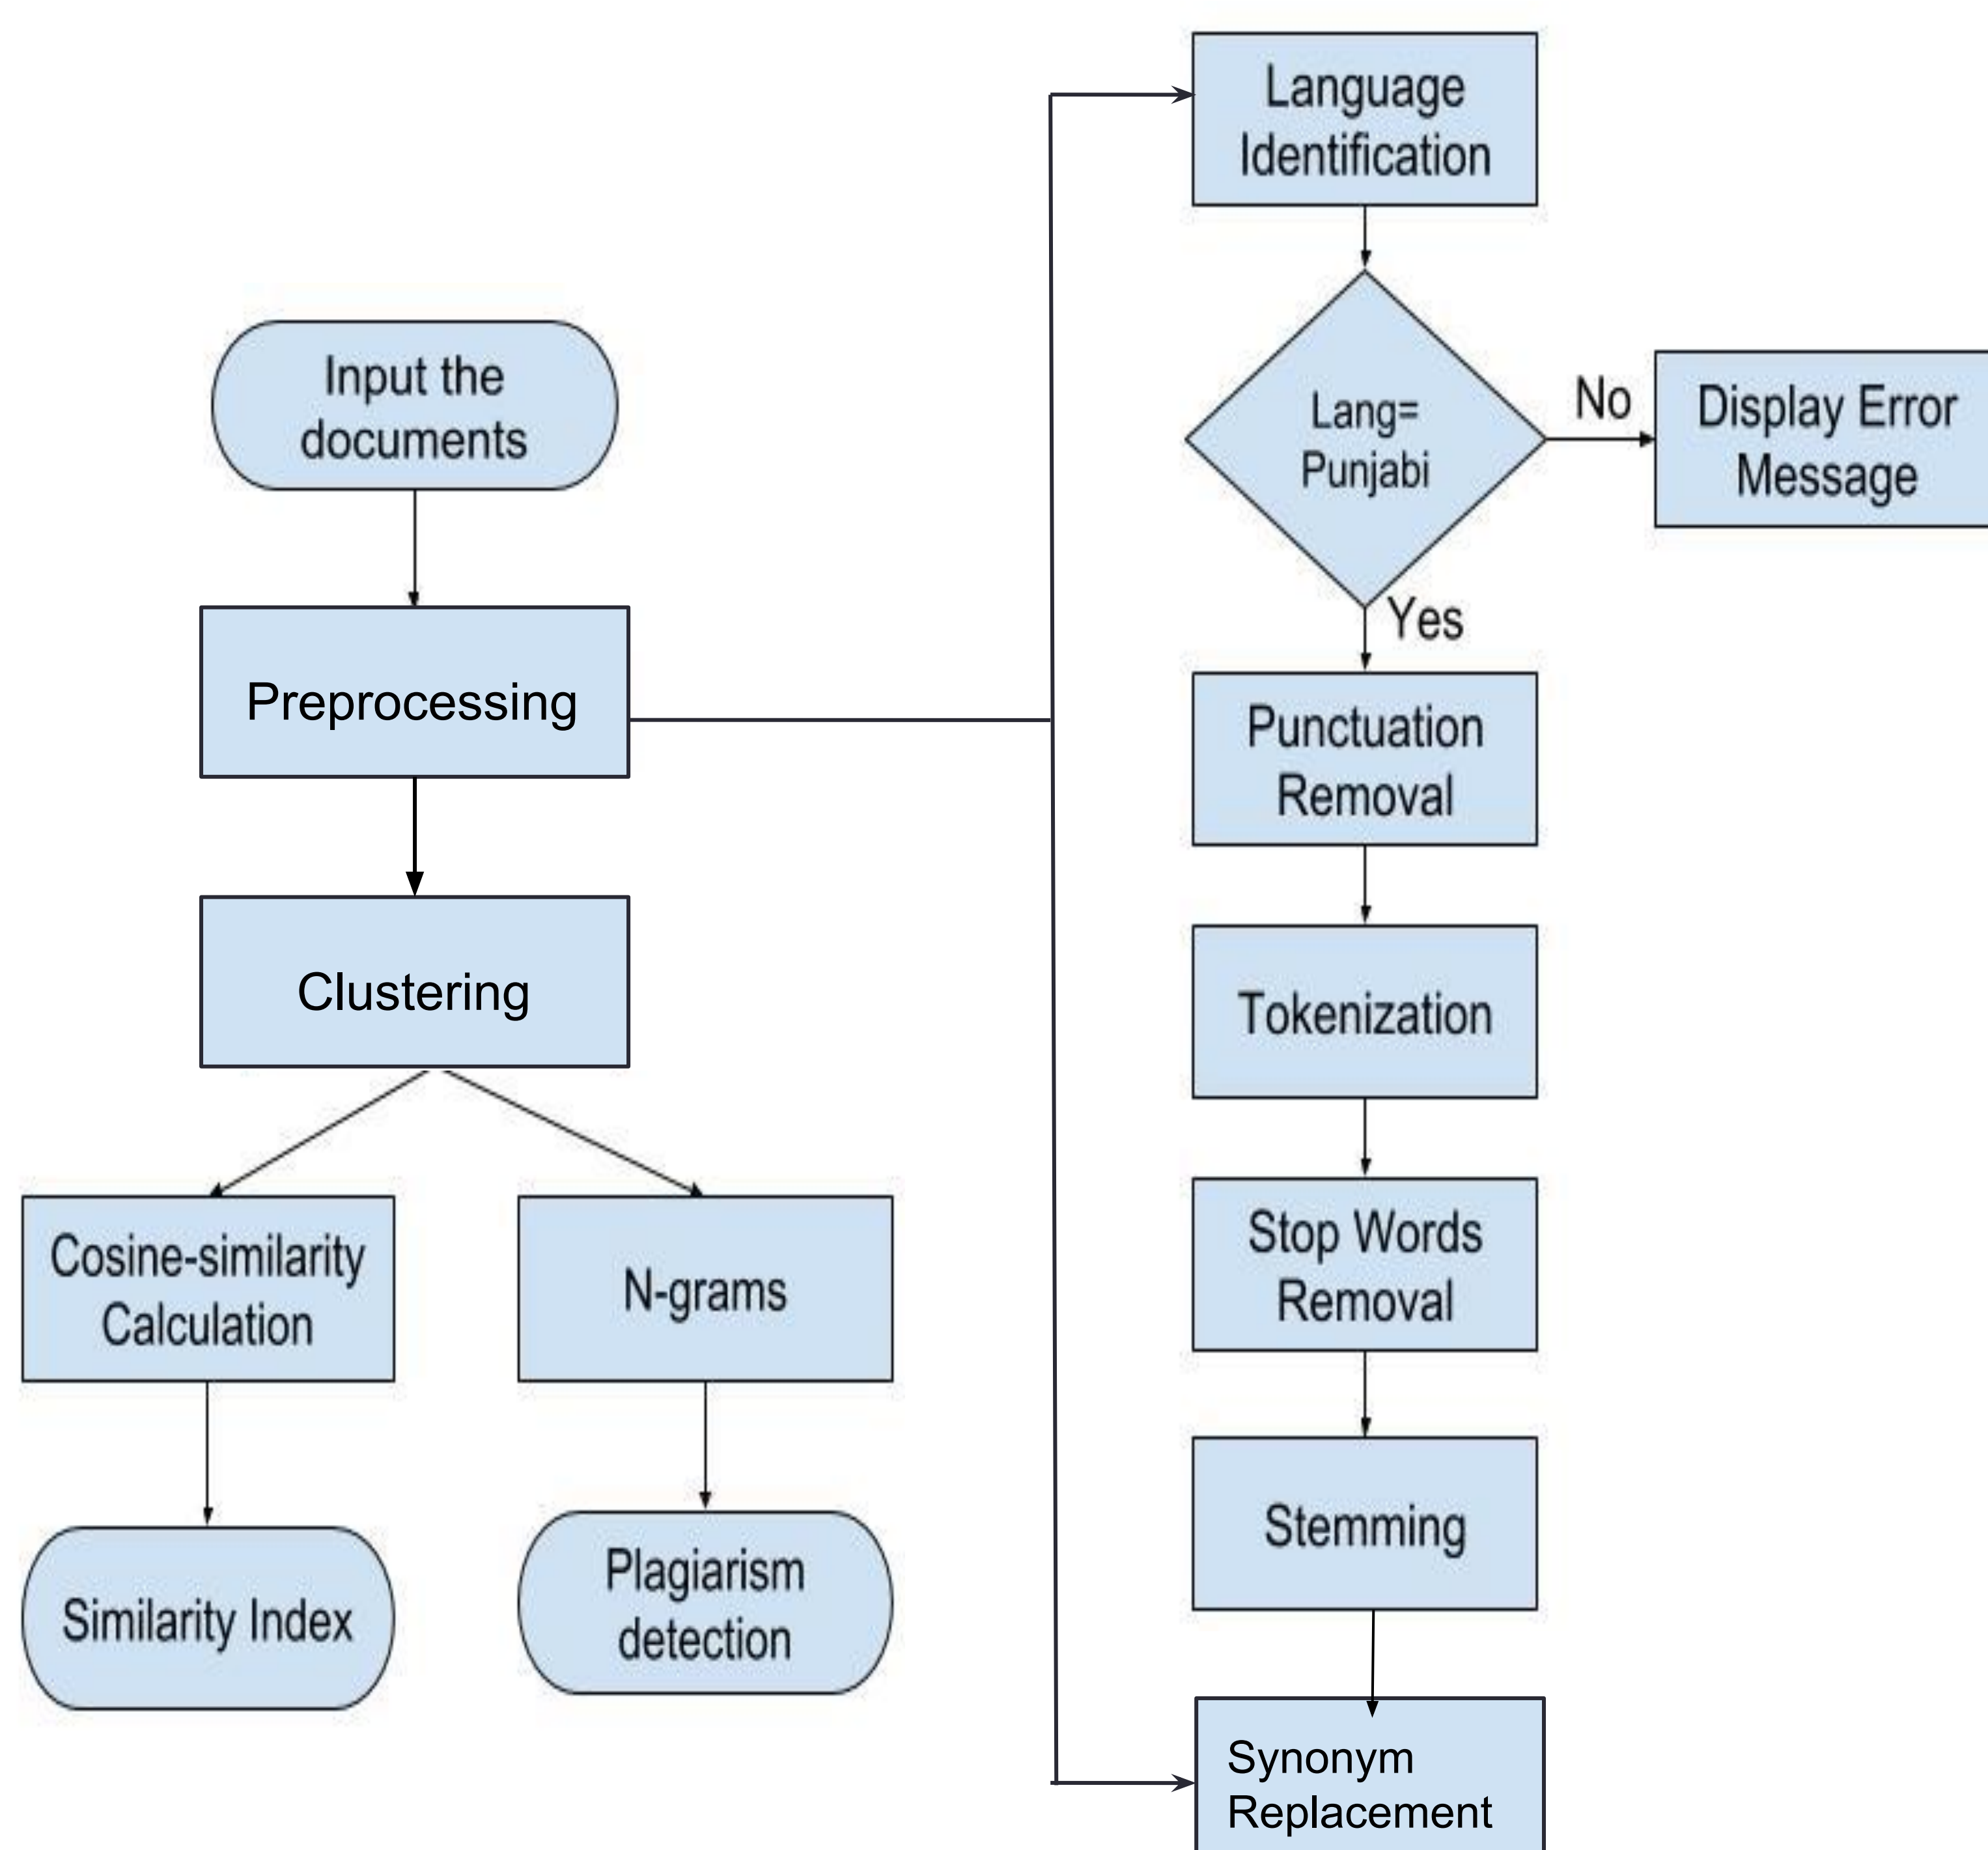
Input the documents

Preprocessing

Clustering

Cosine-similarity Calculation

N-grams

Similarity Index

Plagiarism detection

Language Identification

Lang= Punjabi

No

Display Error Message

Yes

Punctuation Removal

Tokenization

Stop Words Removal

Stemming

Synonym Replacement